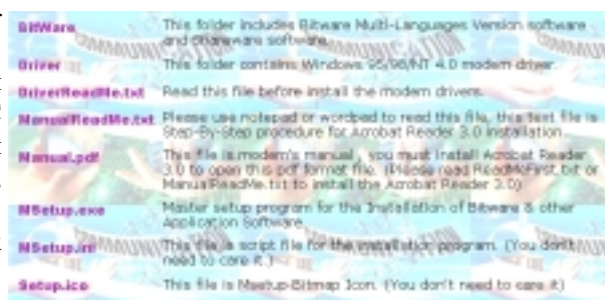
| | |
|---|---|
| BitWare | This folder includes Bitware Multi-Languages Version software and Shareware software. |
| Driver | This folder contains Windows 95/98/NT 4.0 modem driver. |
| DriverReadMe.txt | Read this file before install the modem drivers. |
| ManualReadMe.txt | Please use notepad or wordpad to read this file, this text file is Step-By-Step procedure for Acrobat Reader 3.0 installation. |
| Manual.pdf | This file is modem's manual , you must install Acrobat Reader 3.0 to open this pdf format file. (Please read ReadMeFirst.txt or ManualReadMe.txt to install the Acrobat Reader 3.0) |
| MSetup.exe | Master setup program for the installation of Bitware & other Application Software. |
| MSetup.ini | This file is script file for the installation program. (You don't need to care it. ) |
| Setup.ico | This file is Msetup-Bitmap Icon. (You don't need to care it) |

COMMUNICATION COMMUNICATION COMMUNICATION